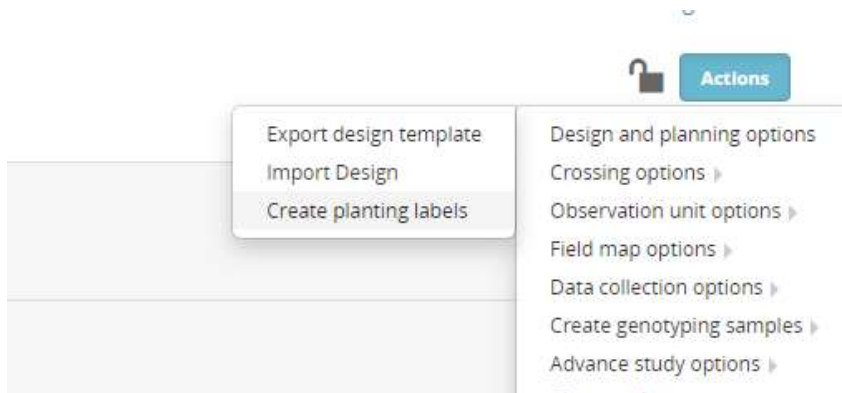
Actions

Export design template
Import Design
Create planting labels

Design and planning options
Crossing options
Observation unit options
Field map options
Data collection options
Create genotyping samples
Advance study options